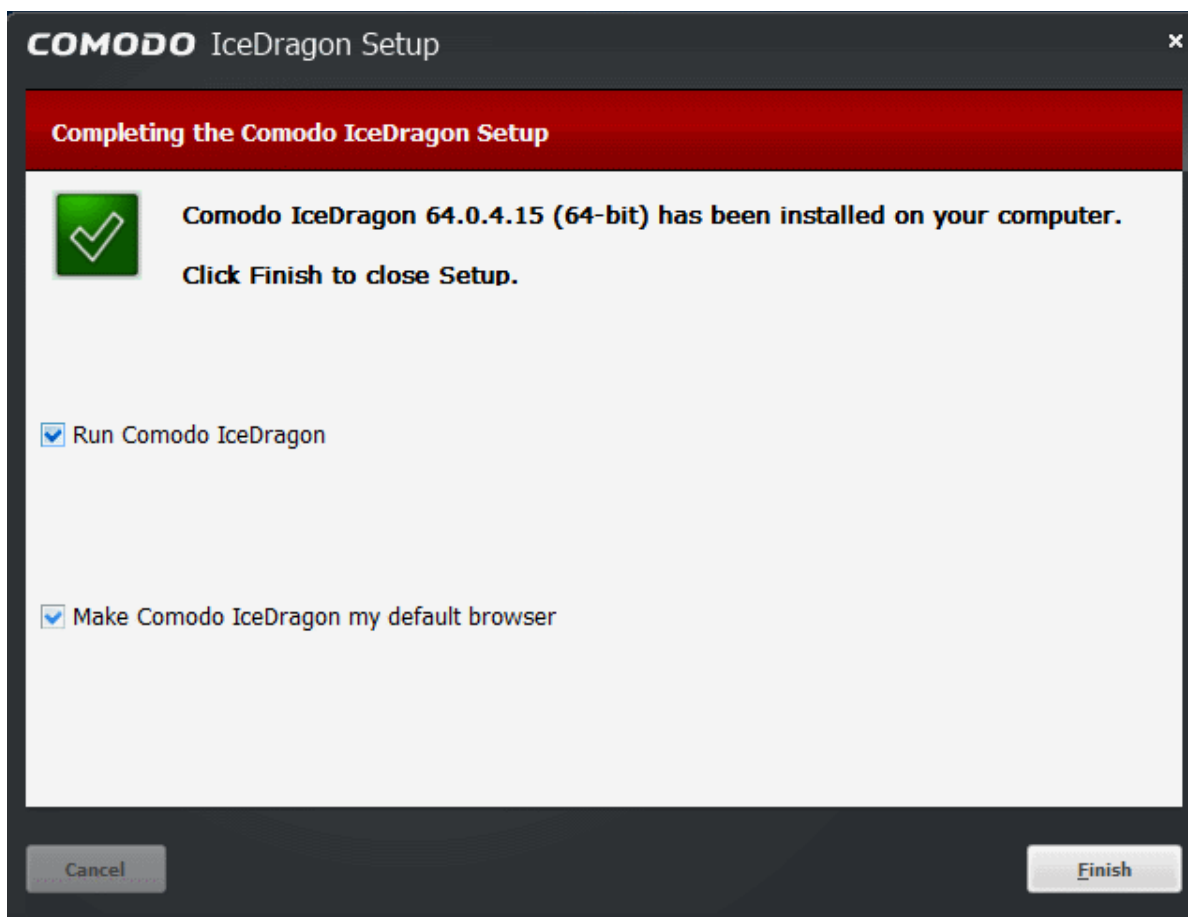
COMODO IceDragon Setup

×

Completing the Comodo IceDragon Setup

Comodo IceDragon 64.0.4.15 (64-bit) has been installed on your computer.

Click Finish to close Setup.

Run Comodo IceDragon

Make Comodo IceDragon my default browser

Cancel

Finish